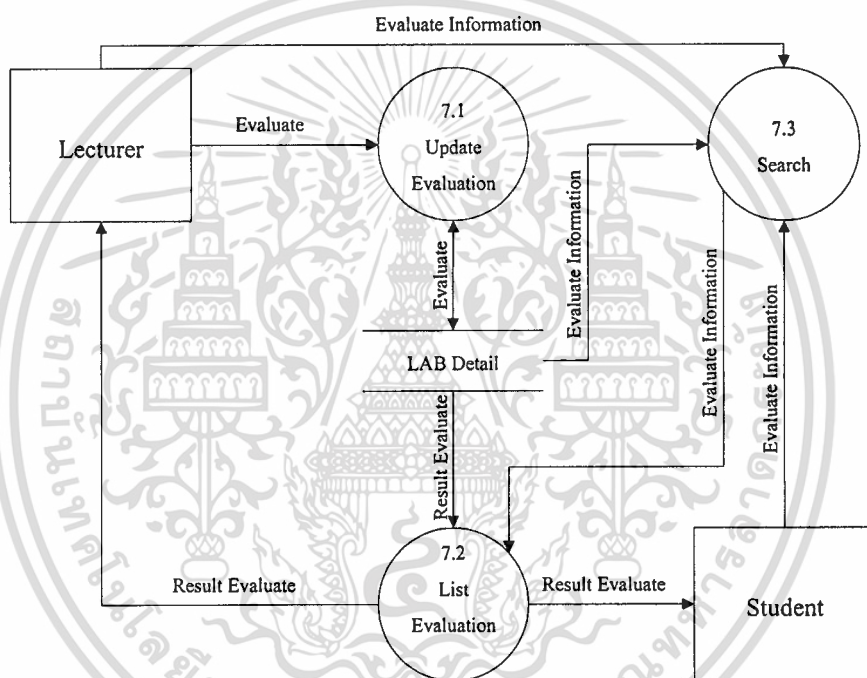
Evaluate Information

Lecturer

Evaluate

7.1
Update
Evaluation

7.3
Search

Evaluate

Evaluate Information

Evaluate Information

Evaluate Information

Evaluate Information

LAB Detail

Result Evaluate

7.2
List
Evaluation

Result Evaluate

Result Evaluate

Student